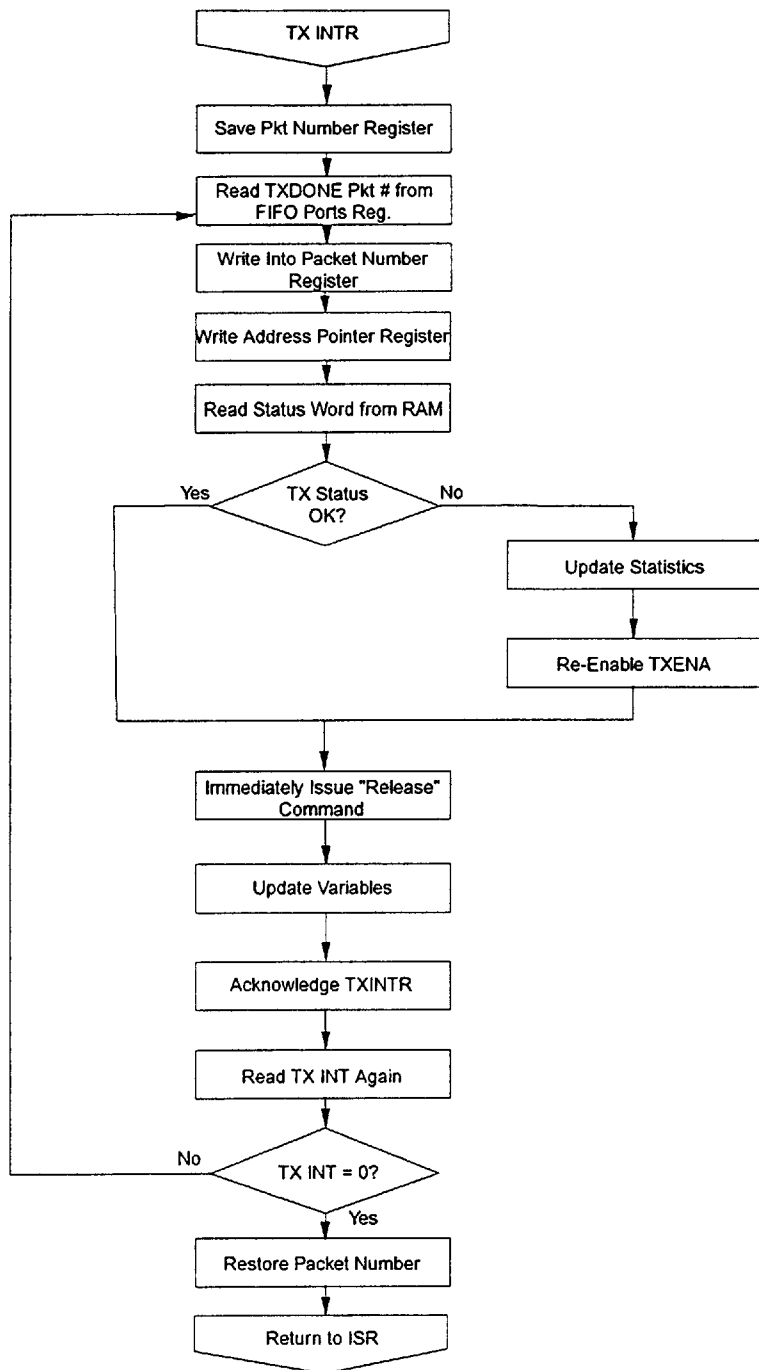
TX INTR

Save Pkt Number Register

Read TXDONE Pkt # from FIFO Ports Reg.

Write Into Packet Number Register

Write Address Pointer Register

Read Status Word from RAM

Yes

TX Status OK?

No

Update Statistics

Re-Enable TXENA

Immediately Issue "Release" Command

Update Variables

Acknowledge TXINTR

Read TX INT Again

No

TX INT = 0?

Yes

Restore Packet Number

Return to ISR